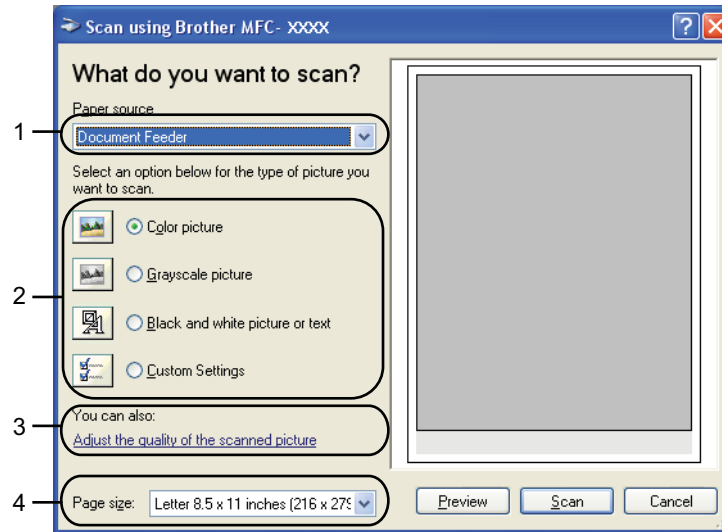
Scan using Brother MFC- XXXX

?

X

What do you want to scan?

Paper source

1

Document Feeder

Select an option below for the type of picture you want to scan.

2

Color picture

Grayscale picture

Black and white picture or text

Custom Settings

3

You can also:

Adjust the quality of the scanned picture

4

Page size:

Letter 8.5 x 11 inches (216 x 27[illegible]

Preview

Scan

Cancel